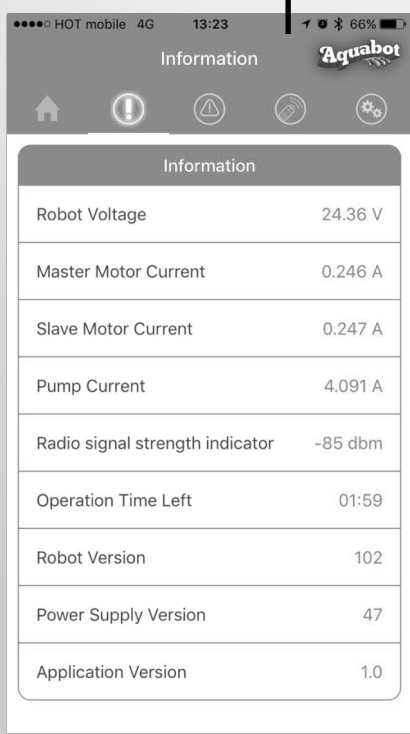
●●●●○ HOT mobile 4G 13:23 66%

Information

Aquabot

Information

| | |
|---|---|
| Robot Voltage | 24.36 V |
| Master Motor Current | 0.246 A |
| Slave Motor Current | 0.247 A |
| Pump Current | 4.091 A |
| Radio signal strength indicator | -85 dbm |
| Operation Time Left | 01:59 |
| Robot Version | 102 |
| Power Supply Version | 47 |
| Application Version | 1.0 |